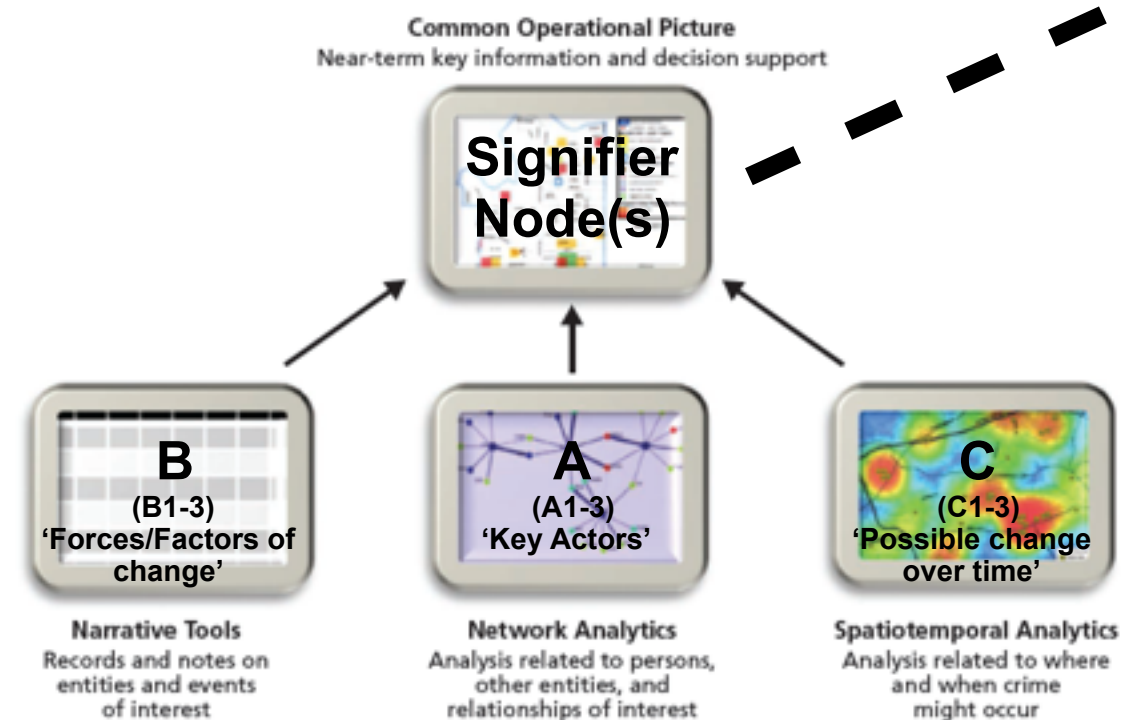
Common Operational Picture
Near-term key information and decision support

Signifier Node(s)

B
(B1-3)
'Forces/Factors of change'

A
(A1-3)
'Key Actors'

C
(C1-3)
'Possible change over time'

Narrative Tools
Records and notes on entities and events of interest

Network Analytics
Analysis related to persons, other entities, and relationships of interest

Spatiotemporal Analytics
Analysis related to where and when crime might occur